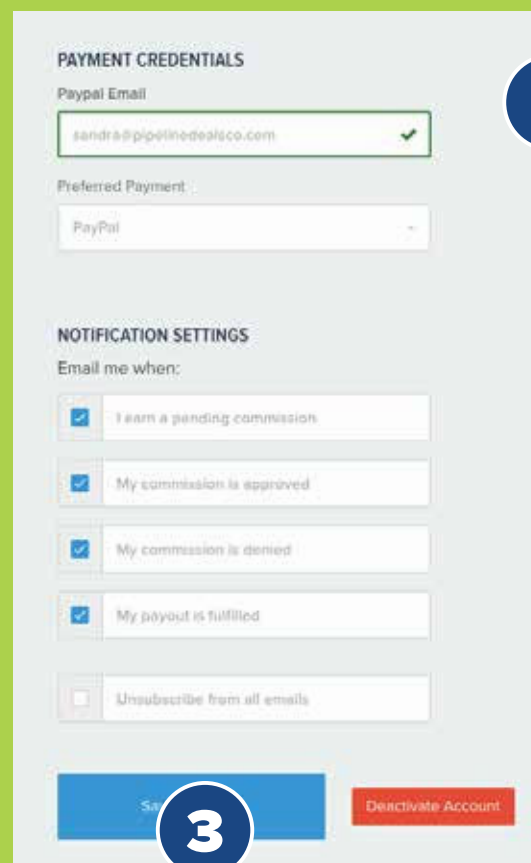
PAYMENT CREDENTIALS

Paypal Email

sandra@pipelinedealsco.com

Preferred Payment

PayPal

NOTIFICATION SETTINGS

Email me when:

I earn a pending commission

My commission is approved

My commission is denied

My payout is fulfilled

Unsubscribe from all emails

Sa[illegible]

3

Deactivate Account